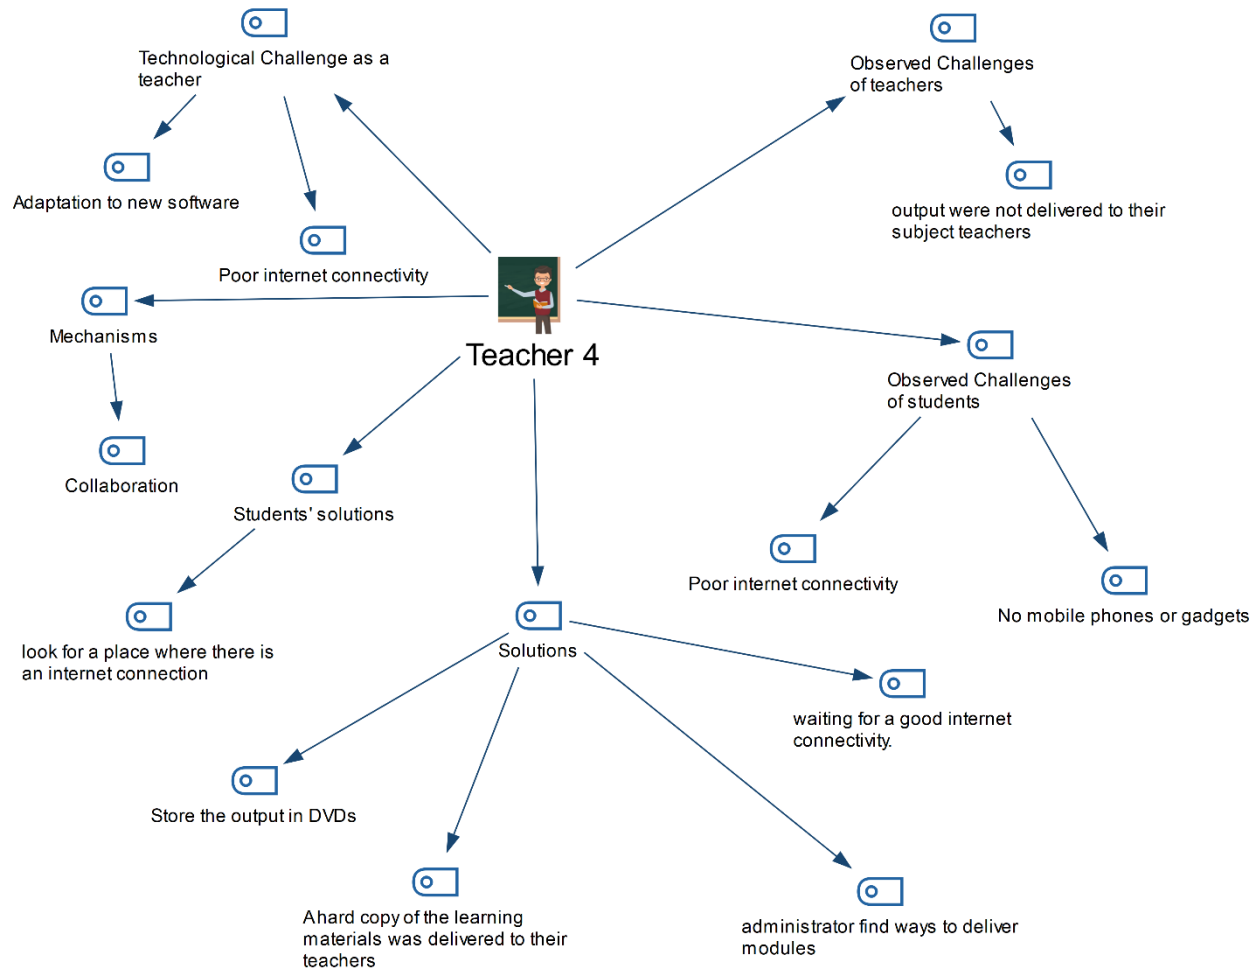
Technological Challenge as a teacher

Adaptation to new software

Poor internet connectivity

Observed Challenges of teachers

output were not delivered to their subject teachers

Mechanisms

Collaboration

Teacher 4

Observed Challenges of students

Students' solutions

Poor internet connectivity

No mobile phones or gadgets

look for a place where there is an internet connection

Solutions

waiting for a good internet connectivity.

Store the output in DVDs

Ahard copy of the learning materials was delivered to their teachers

administrator find ways to deliver modules